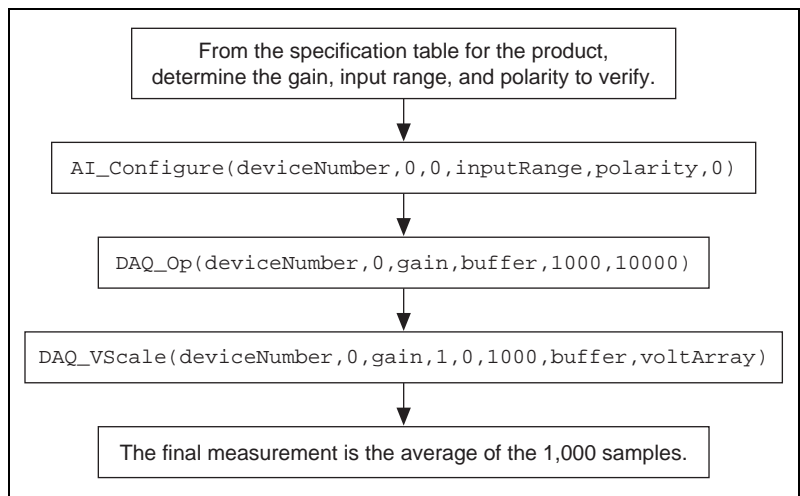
From the specification table for the product, determine the gain, input range, and polarity to verify.

AI_Configure(deviceNumber,0,0,inputRange,polarity,0)

DAQ_Op(deviceNumber,0,gain,buffer,1000,10000)

DAQ_VScale(deviceNumber,0,gain,1,0,1000,buffer,voltArray)

The final measurement is the average of the 1,000 samples.